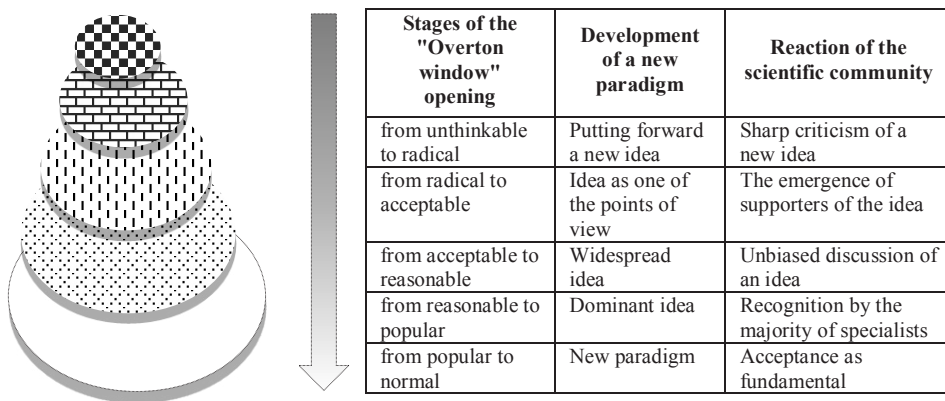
| Stages of the "Overton window" opening | Development of a new paradigm | Reaction of the scientific community |
|---|---|---|
| from unthinkable to radical | Putting forward a new idea | Sharp criticism of a new idea |
| from radical to acceptable | Idea as one of the points of view | The emergence of supporters of the idea |
| from acceptable to reasonable | Widespread idea | Unbiased discussion of an idea |
| from reasonable to popular | Dominant idea | Recognition by the majority of specialists |
| from popular to normal | New paradigm | Acceptance as fundamental |